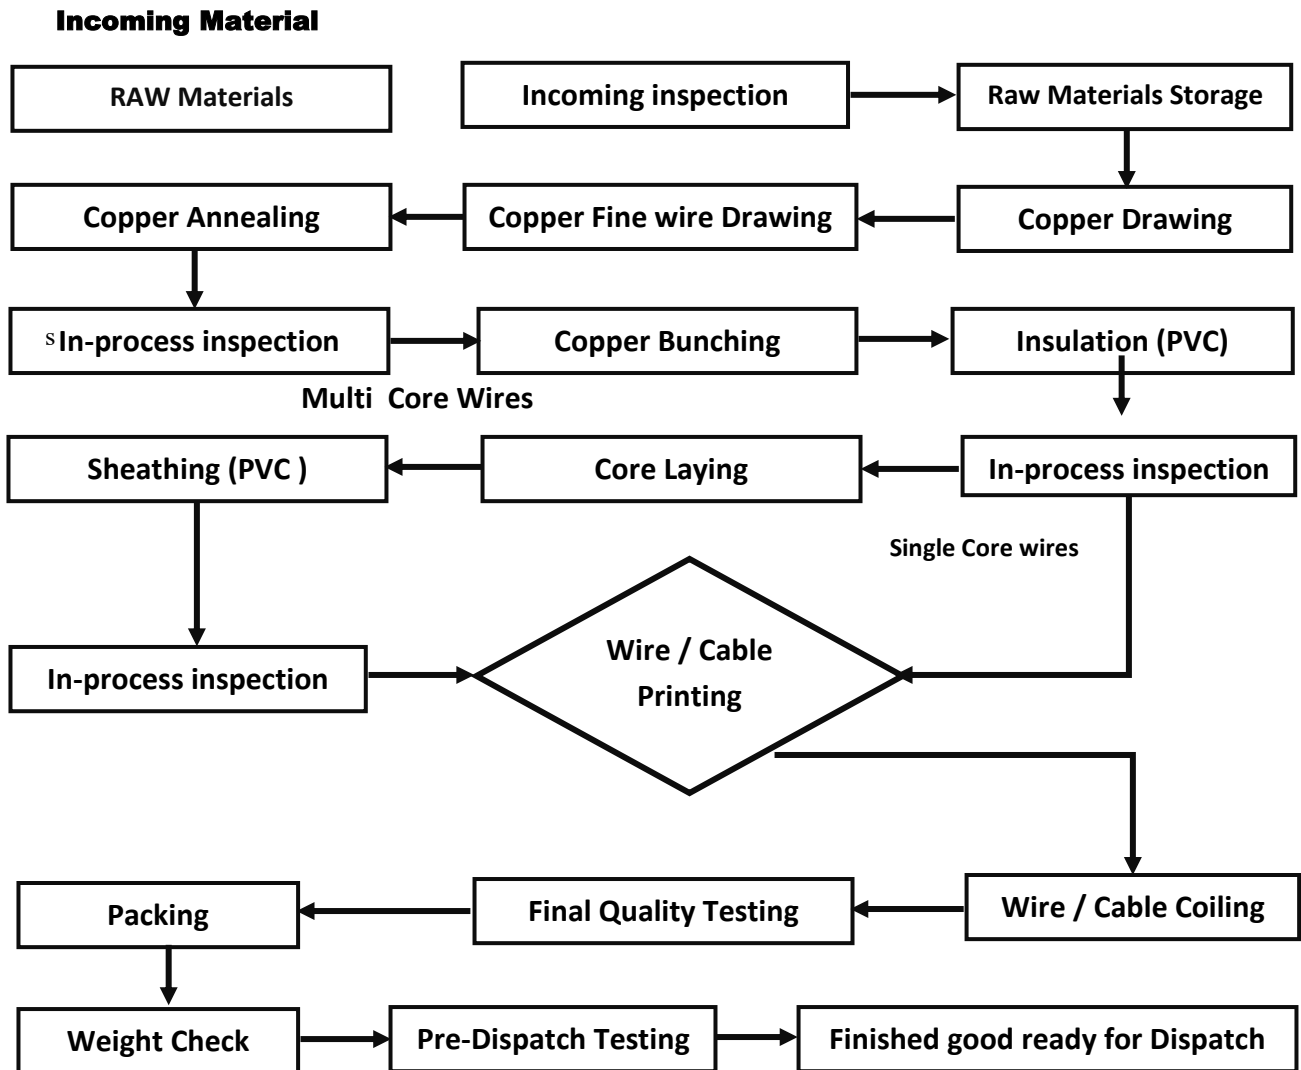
Incoming Material

RAW Materials

Incoming inspection

Raw Materials Storage

Copper Annealing

Copper Fine wire Drawing

Copper Drawing

s In-process inspection

Copper Bunching

Insulation (PVC)

Multi Core Wires

Sheathing (PVC )

Core Laying

In-process inspection

Single Core wires

Wire / Cable Printing

In-process inspection

Packing

Final Quality Testing

Wire / Cable Coiling

Weight Check

Pre-Dispatch Testing

Finished good ready for Dispatch